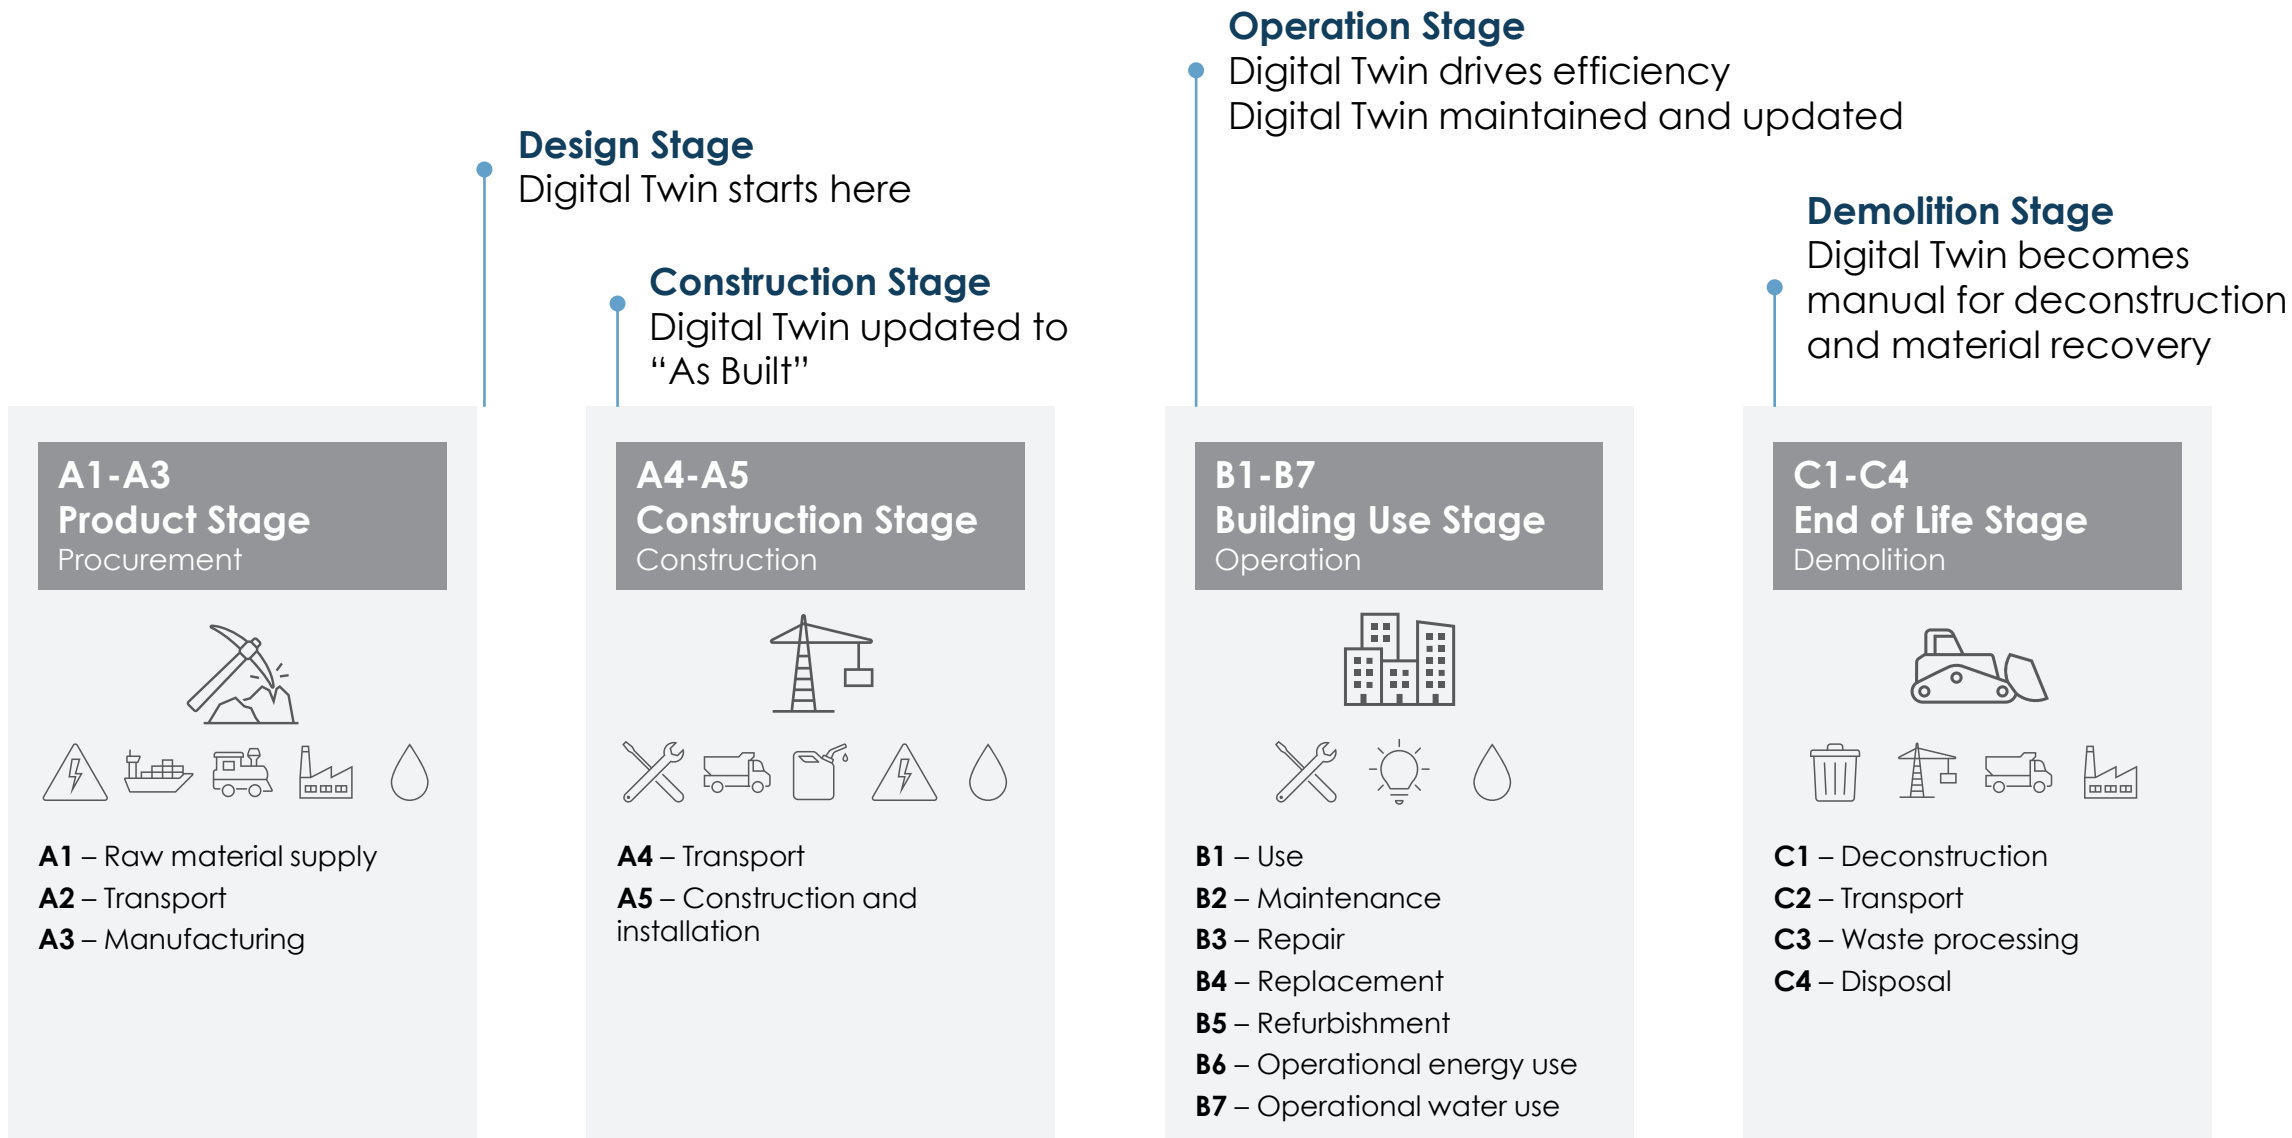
Operation Stage
Digital Twin drives efficiency
Digital Twin maintained and updated

Design Stage
Digital Twin starts here

Demolition Stage
Digital Twin becomes manual for deconstruction and material recovery

Construction Stage
Digital Twin updated to "As Built"

A1-A3
Product Stage
Procurement

A1 – Raw material supply
A2 – Transport
A3 – Manufacturing

A4-A5
Construction Stage
Construction

A4 – Transport
A5 – Construction and installation

B1-B7
Building Use Stage
Operation

B1 – Use
B2 – Maintenance
B3 – Repair
B4 – Replacement
B5 – Refurbishment
B6 – Operational energy use
B7 – Operational water use

C1-C4
End of Life Stage
Demolition

C1 – Deconstruction
C2 – Transport
C3 – Waste processing
C4 – Disposal